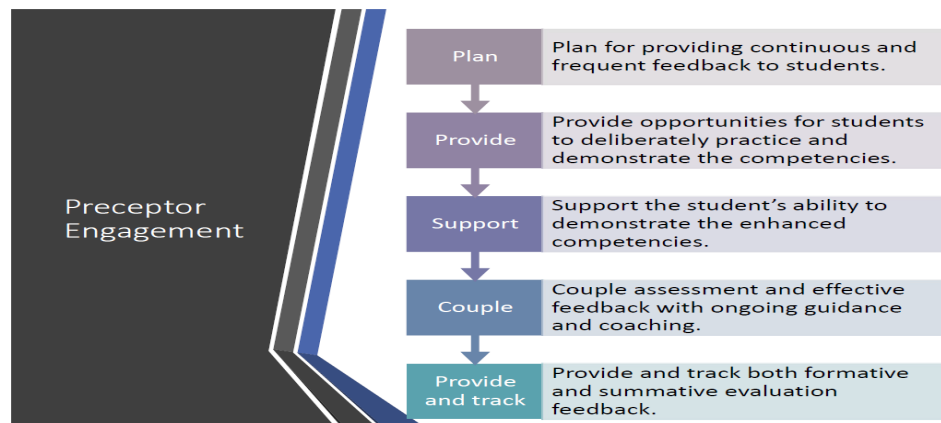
Preceptor Engagement

Plan

Plan for providing continuous and frequent feedback to students.

Provide

Provide opportunities for students to deliberately practice and demonstrate the competencies.

Support

Support the student's ability to demonstrate the enhanced competencies.

Couple

Couple assessment and effective feedback with ongoing guidance and coaching.

Provide and track

Provide and track both formative and summative evaluation feedback.